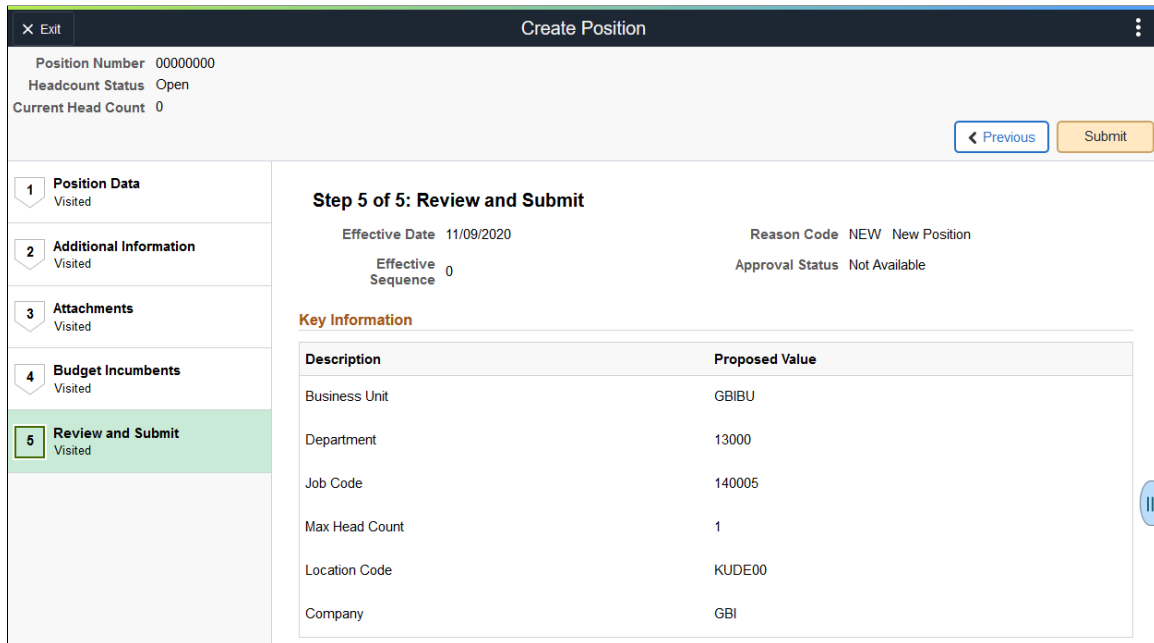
✕ Exit

Create Position

Position Number 00000000
Headcount Status Open
Current Head Count 0

< Previous
Submit

1 Position Data
Visited

2 Additional Information
Visited

3 Attachments
Visited

4 Budget Incumbents
Visited

5 Review and Submit
Visited

Step 5 of 5: Review and Submit

Effective Date 11/09/2020
Effective Sequence 0
Reason Code NEW New Position
Approval Status Not Available

Key Information

| Description | Proposed Value |
|---|---|
| Business Unit | GBIBU |
| Department | 13000 |
| Job Code | 140005 |
| Max Head Count | 1 |
| Location Code | KUDE00 |
| Company | GBI |